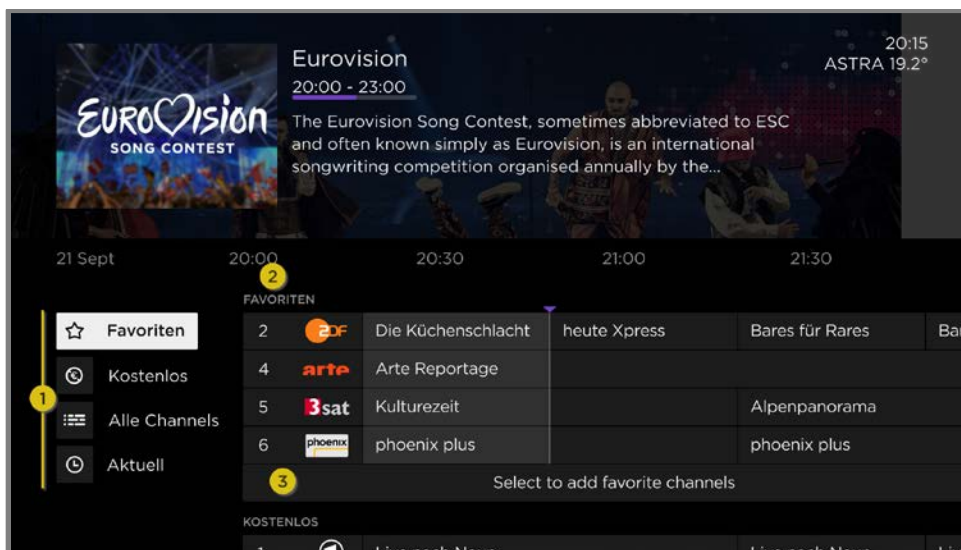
Eurovision
20:00 - 23:00
The Eurovision Song Contest, sometimes abbreviated to ESC and often known simply as Eurovision, is an international songwriting competition organised annually by the...

20:15
ASTRA 19.2°

EUROVISION
SONG CONTEST

21 Sept
20:00
20:30
21:00
21:30

2
FAVORITEN

1
Favoriten
Kostenlos
Alle Channels
Aktuell

| 2 | ZDF | Die Küchenschlacht | heute Xpress | Bares für Rares | Ba |
|---|---|---|---|---|---|
| 4 | arte | Arte Reportage | | | |
| 5 | 3sat | Kulturezeit | | Alpenpanorama | |
| 6 | phoenix | phoenix plus | | phoenix plus | |

3
Select to add favorite channels

KOSTENLOS
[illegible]